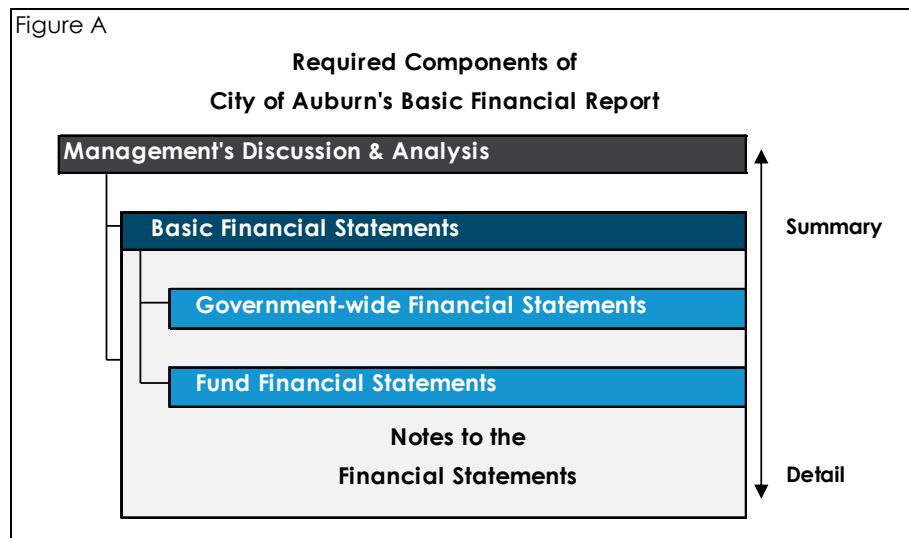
Figure A

Required Components of
City of Auburn's Basic Financial Report

Management's Discussion & Analysis

Basic Financial Statements

Government-wide Financial Statements

Fund Financial Statements

Notes to the
Financial Statements

Summary

Detail